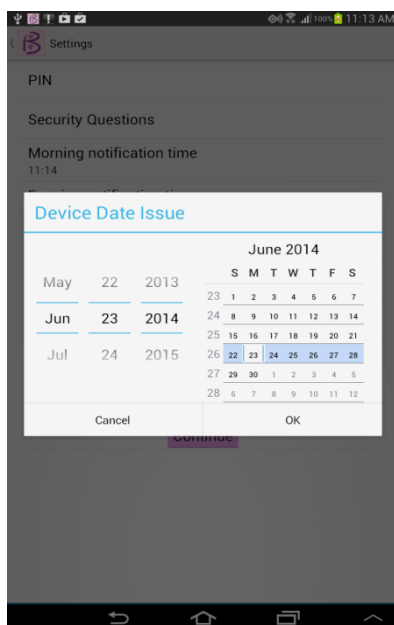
100% 11:13 AM

Settings

PIN

Security Questions

Morning notification time
11:14

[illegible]

Device Date Issue

May 22 2013
Jun 23 2014
Jul 24 2015

June 2014

|  | S | M | T | W | T | F | S |
|---|---|---|---|---|---|---|---|
| 23 | 1 | 2 | 3 | 4 | 5 | 6 | 7 |
| 24 | 8 | 9 | 10 | 11 | 12 | 13 | 14 |
| 25 | 15 | 16 | 17 | 18 | 19 | 20 | 21 |
| 26 | 22 | 23 | 24 | 25 | 26 | 27 | 28 |
| 27 | 29 | 30 | 1 | 2 | 3 | 4 | 5 |
| 28 | 6 | 7 | 8 | 9 | 10 | 11 | 12 |

Cancel OK

Continue